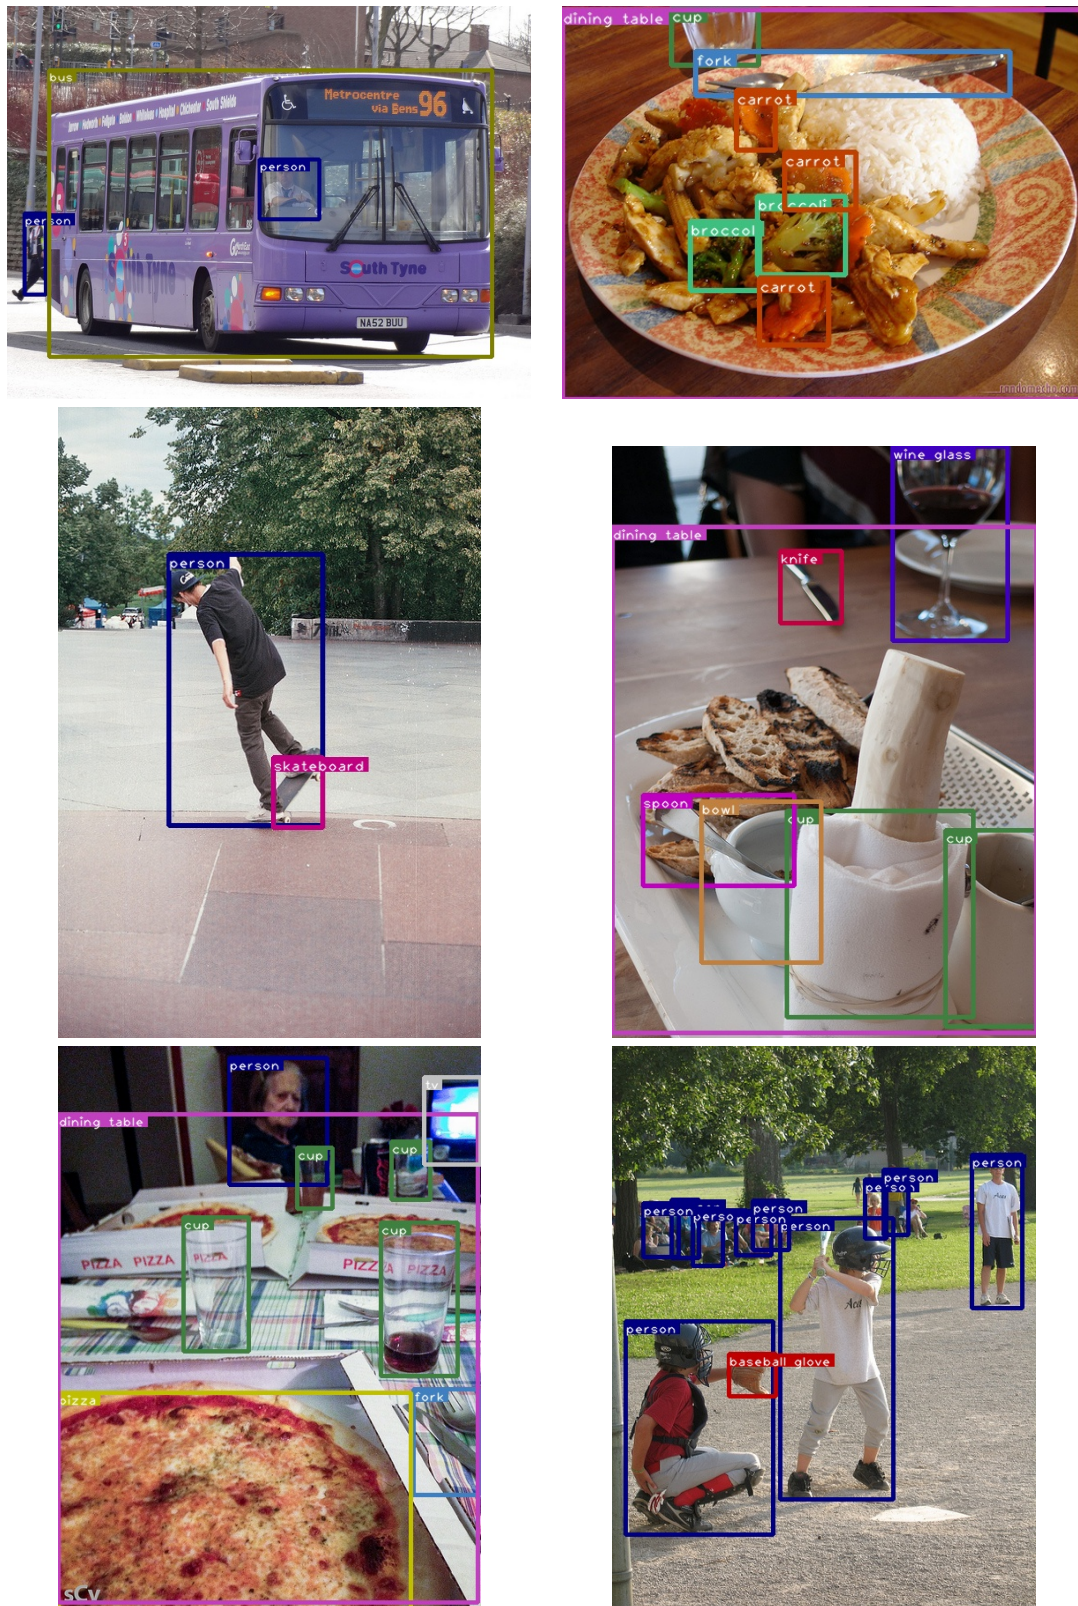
bus
Metrocentre via Bens 96
person
person
South Tyne
NA52 BUU

dining table
cup
fork
carrot
carrot
broccoli
broccol
carrot

person
skateboard

wine glass
dining table
knife
spoon
bowl
cup
cup

person
tv
dining table
cup
cup
cup
cup
PIZZA PIZZA PIZZA
PIZZA PIZZA
pizza
fork

person
person
person
person
person
person
person
person
person
baseball glove